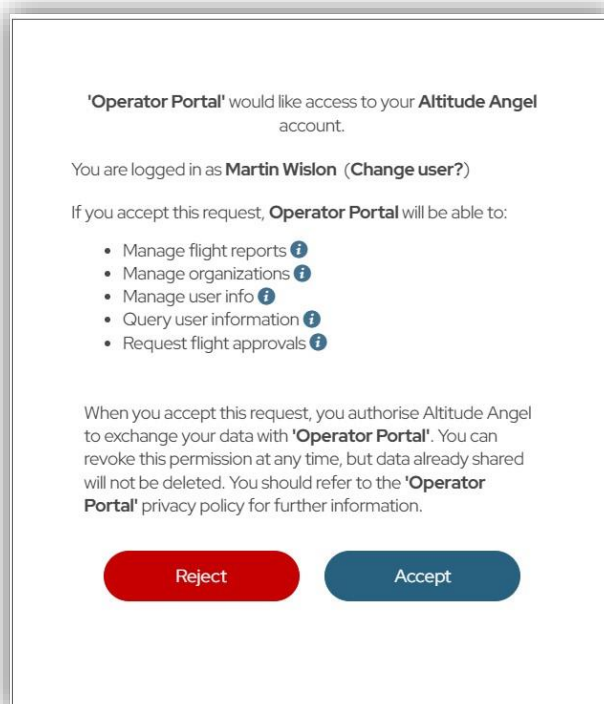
'Operator Portal' would like access to your Altitude Angel account.

You are logged in as Martin Wislon (Change user?)

If you accept this request, Operator Portal will be able to:

- Manage flight reports
- Manage organizations
- Manage user info
- Query user information
- Request flight approvals

When you accept this request, you authorise Altitude Angel to exchange your data with 'Operator Portal'. You can revoke this permission at any time, but data already shared will not be deleted. You should refer to the 'Operator Portal' privacy policy for further information.

Reject Accept